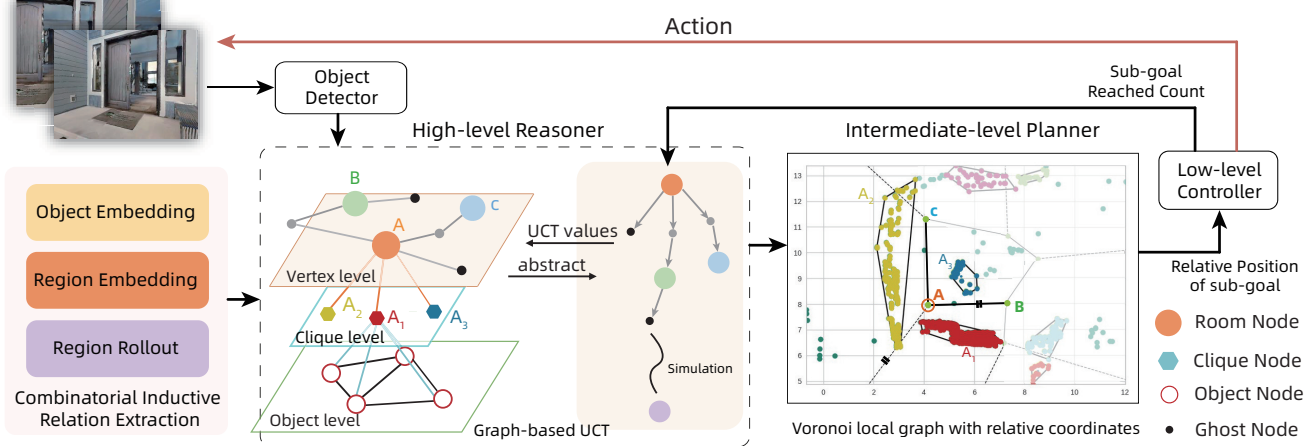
Action

Object Detector

Sub-goal Reached Count

High-level Reasoner

Intermediate-level Planner

Low-level Controller

Object Embedding

Region Embedding

Region Rollout

Combinatorial Inductive Relation Extraction

B

C

A

Vertex level

$A_2$

$A_1$

$A_3$

Clique level

Object level

UCT values

abstract

Simulation

Graph-based UCT

$A_2$

C

$A_3$

A

B

$A_1$

13
12
11
10
9
8
7
6
5

0 2 4 6 8 10 12

Voronoi local graph with relative coordinates

Relative Position of sub-goal

Room Node

Clique Node

Object Node

Ghost Node